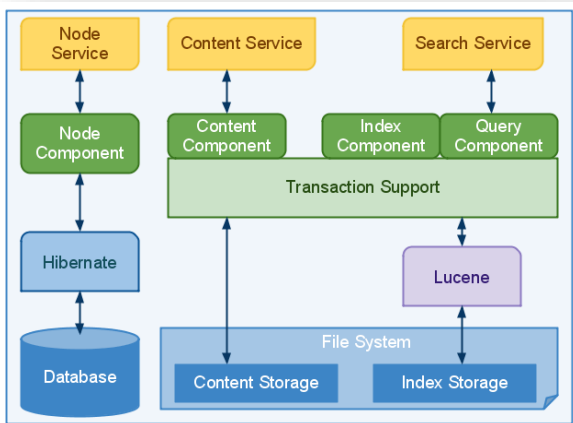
Node Service

Content Service

Search Service

Node Component

Content Component

Index Component

Query Component

Transaction Support

Hibernate

Lucene

File System

Database

Content Storage

Index Storage